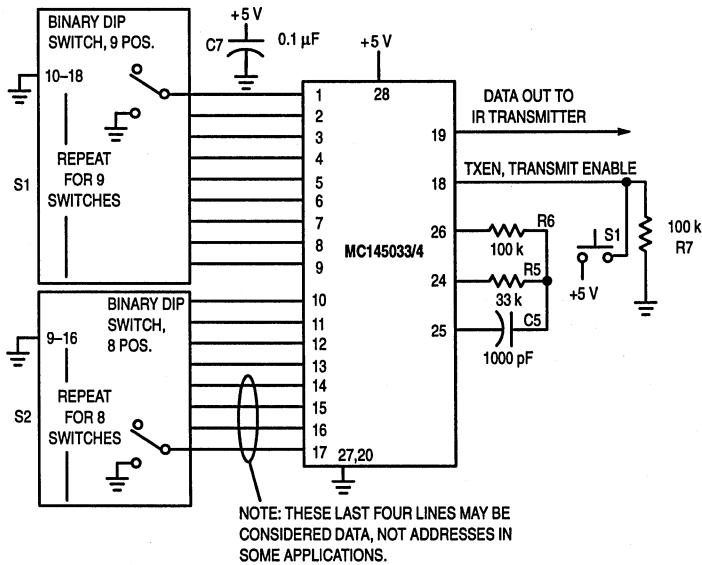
BINARY DIP SWITCH, 9 POS.

+5 V

C7

0.1 μF

+5 V

10–18

1

28

DATA OUT TO IR TRANSMITTER

2

3

19

4

TXEN, TRANSMIT ENABLE

S1

REPEAT FOR 9 SWITCHES

5

18

6

7

26

R6

100 k

100 k

R7

8

MC145033/4

S1

9

R5

24

33 k

+5 V

BINARY DIP SWITCH, 8 POS.

10

11

25

C5

9–16

12

1000 pF

13

REPEAT FOR 8 SWITCHES

14

S2

15

16

17

27,20

NOTE: THESE LAST FOUR LINES MAY BE CONSIDERED DATA, NOT ADDRESSES IN SOME APPLICATIONS.